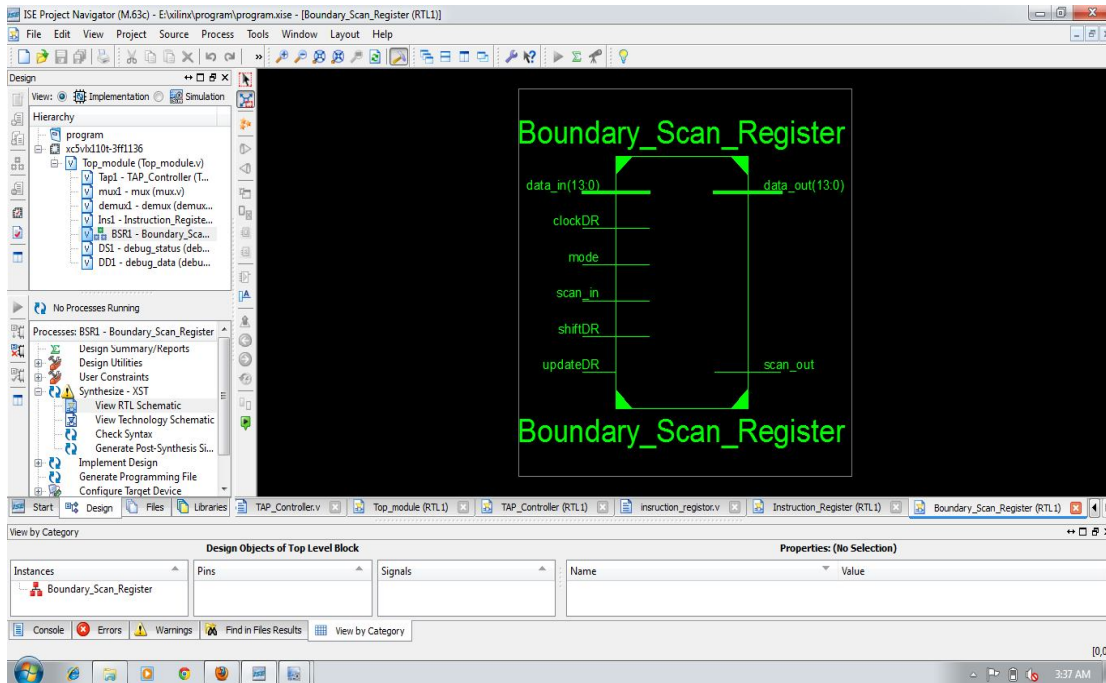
ISE Project Navigator (M.63c) - E:\xilinx\program\program.xise - [Boundary_Scan_Register (RTL1)]

File Edit View Project Source Process Tools Window Layout Help

Design

View: Implementation Simulation

Hierarchy

program
xc5vlx110t-3ff1136
Top_module (Top_module.v)
Tap1 - TAP_Controller (T...
mux1 - mux (mux.v)
demux1 - demux (demux...
Ins1 - Instruction_Registe...
BSR1 - Boundary_Sca...
DS1 - debug_status (deb...
DD1 - debug_data (debu...

No Processes Running

Processes: BSR1 - Boundary_Scan_Register

Design Summary/Reports
Design Utilities
User Constraints
Synthesize - XST
View RTL Schematic
View Technology Schematic
Check Syntax
Generate Post-Synthesis Si...
Implement Design
Generate Programming File
Configure Target Device

Boundary_Scan_Register

data_in(13:0)
clockDR
mode
scan_in
shiftDR
updateDR
data_out(13:0)
scan_out

Boundary_Scan_Register

Start Design Files Libraries TAP_Controller.v Top_module (RTL1) TAP_Controller (RTL1) insruction_registor.v Instruction_Register (RTL1) Boundary_Scan_Register (RTL1)

View by Category

Design Objects of Top Level Block

Properties: (No Selection)

| Instances | Pins | Signals | Name | Value |
|---|---|---|---|---|
| Boundary_Scan_Register | | | | |

Console Errors Warnings Find in Files Results View by Category

[0,0

3:37 AM